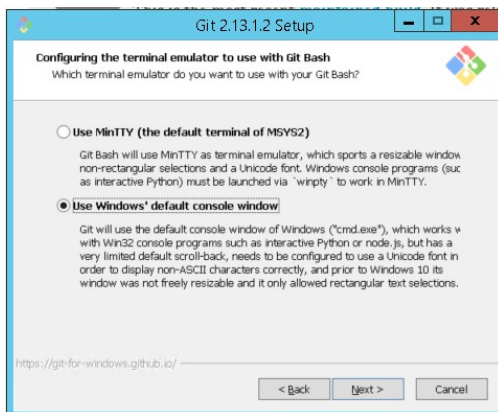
Git 2.13.1.2 Setup

Configuring the terminal emulator to use with Git Bash
Which terminal emulator do you want to use with your Git Bash?

Use MinTTY (the default terminal of MSYS2)

Git Bash will use MinTTY as terminal emulator, which sports a resizable window non-rectangular selections and a Unicode font. Windows console programs (suc as interactive Python) must be launched via `winpty` to work in MinTTY.

Use Windows' default console window

Git will use the default console window of Windows ("cmd.exe"), which works w with Win32 console programs such as interactive Python or node.js, but has a very limited default scroll-back, needs to be configured to use a Unicode font in order to display non-ASCII characters correctly, and prior to Windows 10 its window was not freely resizable and it only allowed rectangular text selections.

https://git-for-windows.github.io/

< Back Next > Cancel